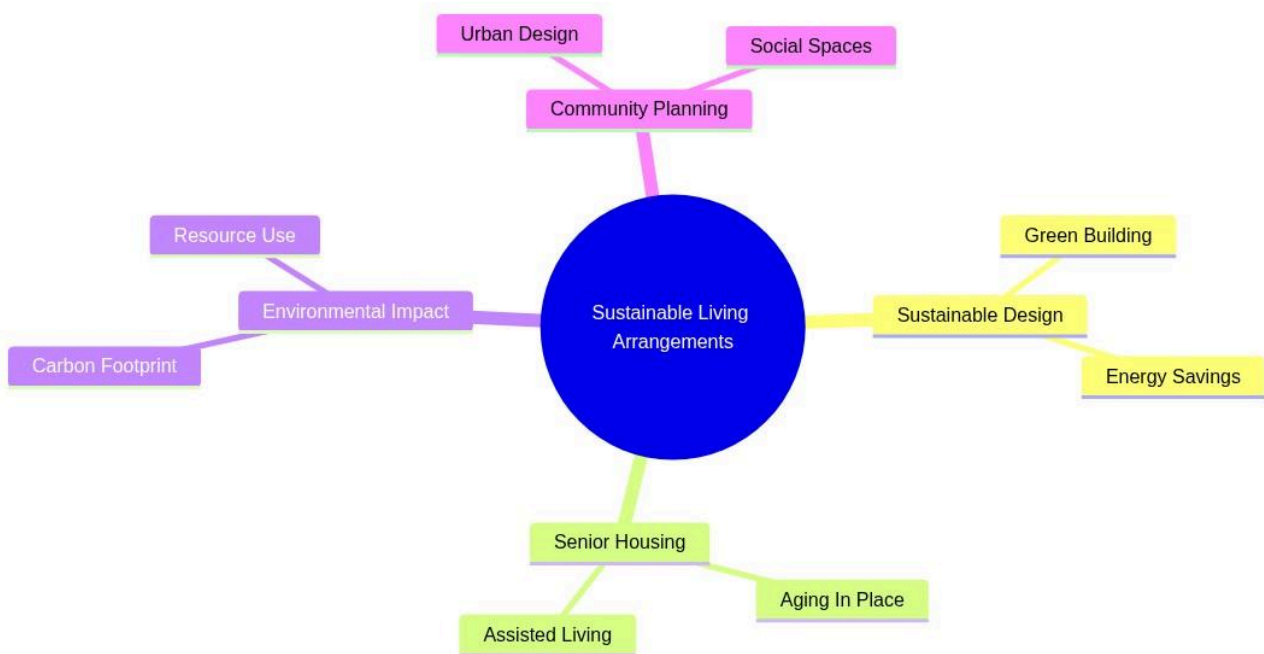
Urban Design

Social Spaces

Community Planning

Resource Use

Environmental Impact

Carbon Footprint

Sustainable Living Arrangements

Green Building

Sustainable Design

Energy Savings

Senior Housing

Aging In Place

Assisted Living